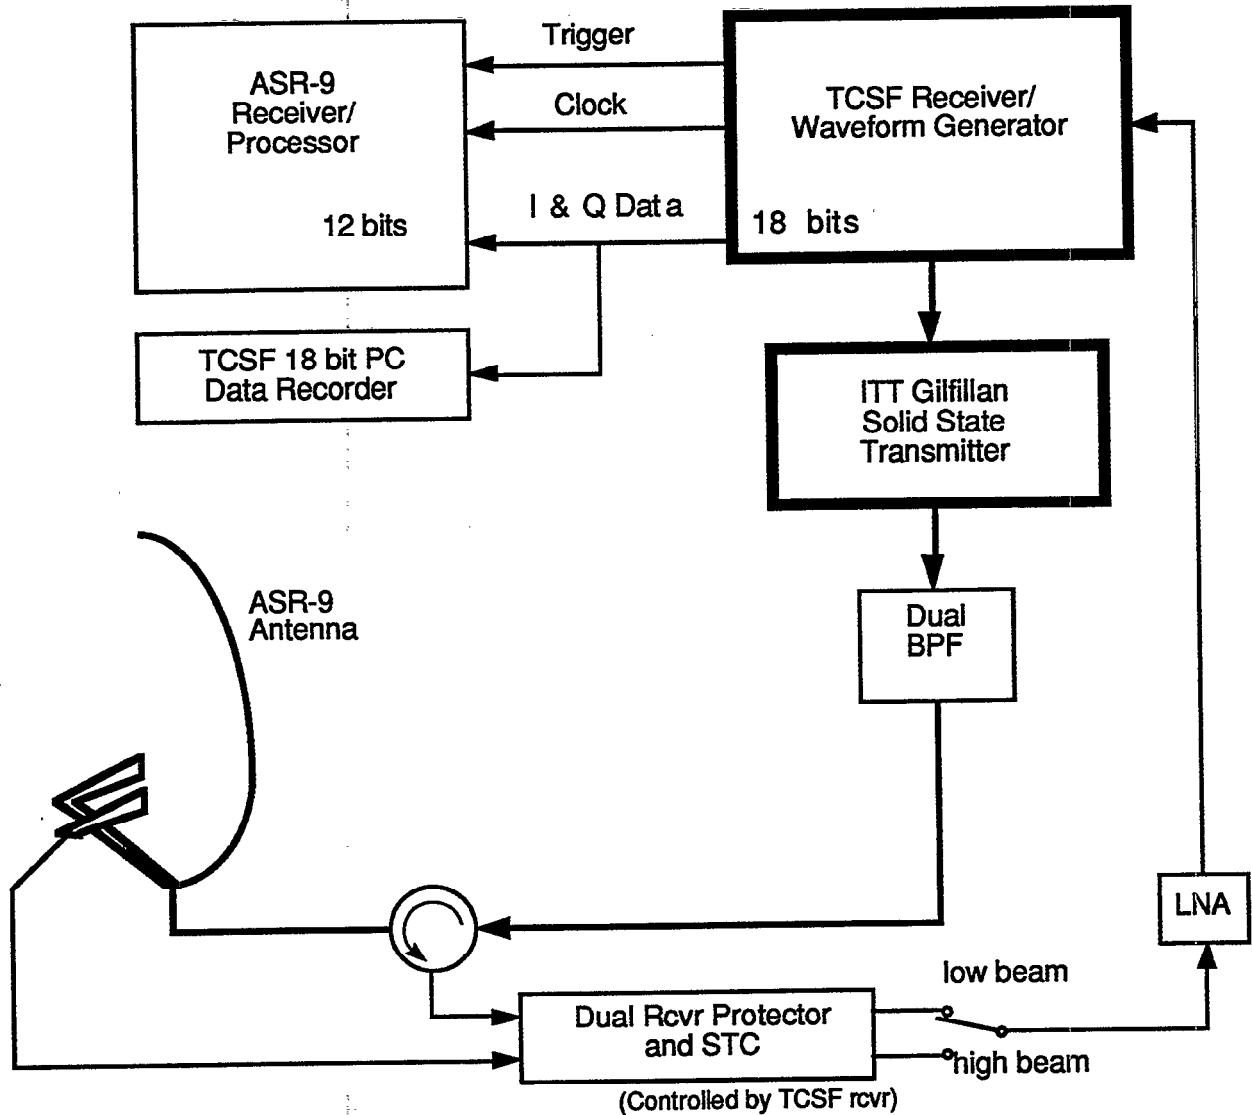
ASR-9 Receiver/ Processor

12 bits

Trigger

Clock

I & Q Dat a

TCSF Receiver/ Waveform Generator

18 bits

TCSF 18 bit PC Data Recorder

ITT Gilfillan Solid State Transmitter

ASR-9 Antenna

Dual BPF

LNA

low beam

Dual Rcvr Protector and STC

high beam

(Controlled by TCSF rcvr)